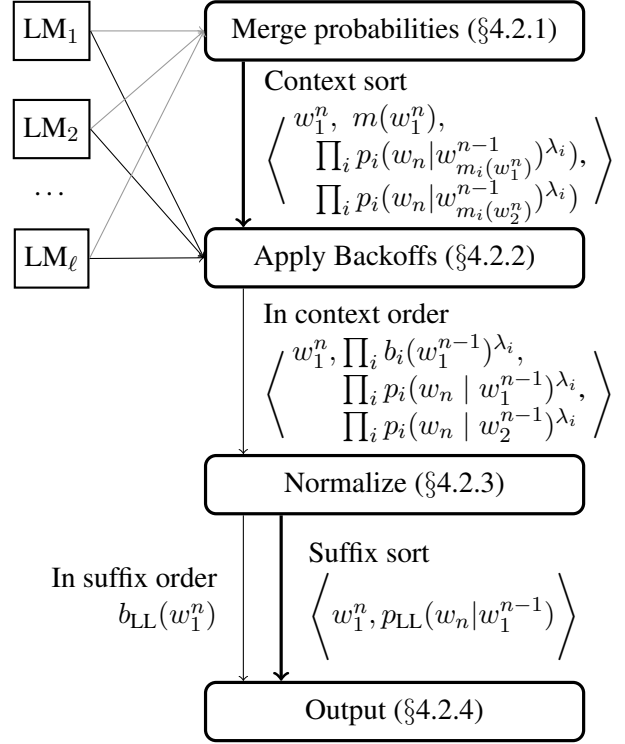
$LM_1$

$LM_2$

$\dots$

$LM_\ell$

Merge probabilities (§4.2.1)

Context sort

$\left\langle w_1^n,\ m(w_1^n), \prod_i p_i(w_n|w_{m_i(w_1^n)}^{n-1})^{\lambda_i}, \prod_i p_i(w_n|w_{m_i(w_2^n)}^{n-1})^{\lambda_i} \right\rangle$

Apply Backoffs (§4.2.2)

In context order

$\left\langle w_1^n, \prod_i b_i(w_1^{n-1})^{\lambda_i}, \prod_i p_i(w_n \mid w_1^{n-1})^{\lambda_i}, \prod_i p_i(w_n \mid w_2^{n-1})^{\lambda_i} \right\rangle$

Normalize (§4.2.3)

In suffix order

$b_{\text{LL}}(w_1^n)$

Suffix sort

$\left\langle w_1^n, p_{\text{LL}}(w_n|w_1^{n-1}) \right\rangle$

Output (§4.2.4)